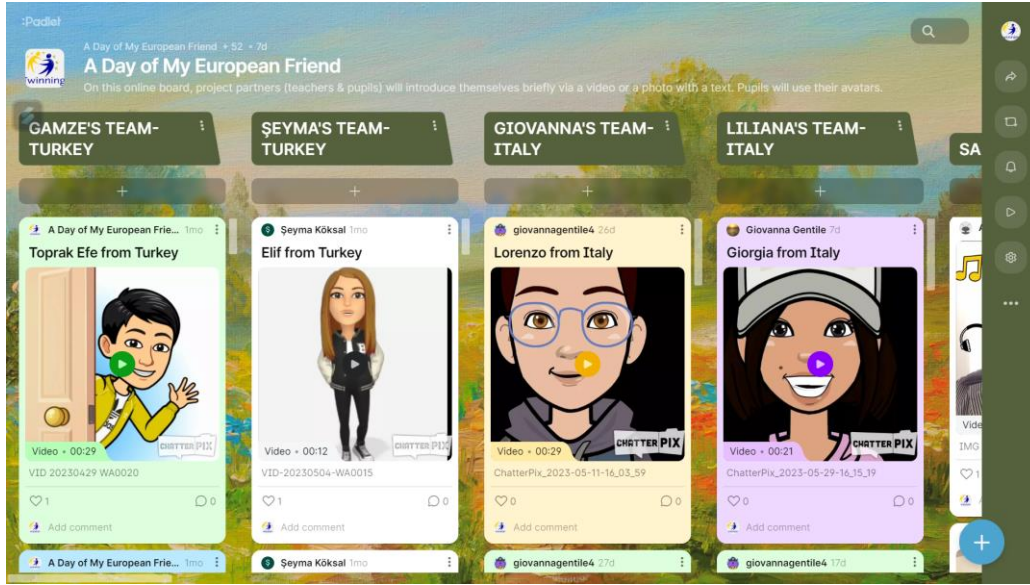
:Padlet

A Day of My European Friend • 52 • 7d

Twinning

A Day of My European Friend

On this online board, project partners (teachers & pupils) will introduce themselves briefly via a video or a photo with a text. Pupils will use their avatars.

GAMZE'S TEAM-TURKEY

+

A Day of My European Frie... 1mo

Toprak Efe from Turkey

Video • 00:29

CHATTER PIX

VID 20230429 WA0020

1

0

Add comment

A Day of My European Frie... 1mo

ŞEYMA'S TEAM-TURKEY

+

Şeyma Köksal 1mo

Elif from Turkey

Video • 00:12

CHATTER PIX

VID-20230504-WA0015

1

0

Add comment

Şeyma Köksal 1mo

GIOVANNA'S TEAM-ITALY

+

giovannagentile4 26d

Lorenzo from Italy

Video • 00:29

CHATTER PIX

ChatterPix_2023-05-11-16_03_59

0

0

Add comment

giovannagentile4 27d

LILIANA'S TEAM-ITALY

+

Giovanna Gentile 7d

Giorgia from Italy

Video • 00:21

CHATTER PIX

ChatterPix_2023-05-29-16_15_19

0

0

Add comment

giovannagentile4 17d

SA

Vide

IMG

...

+